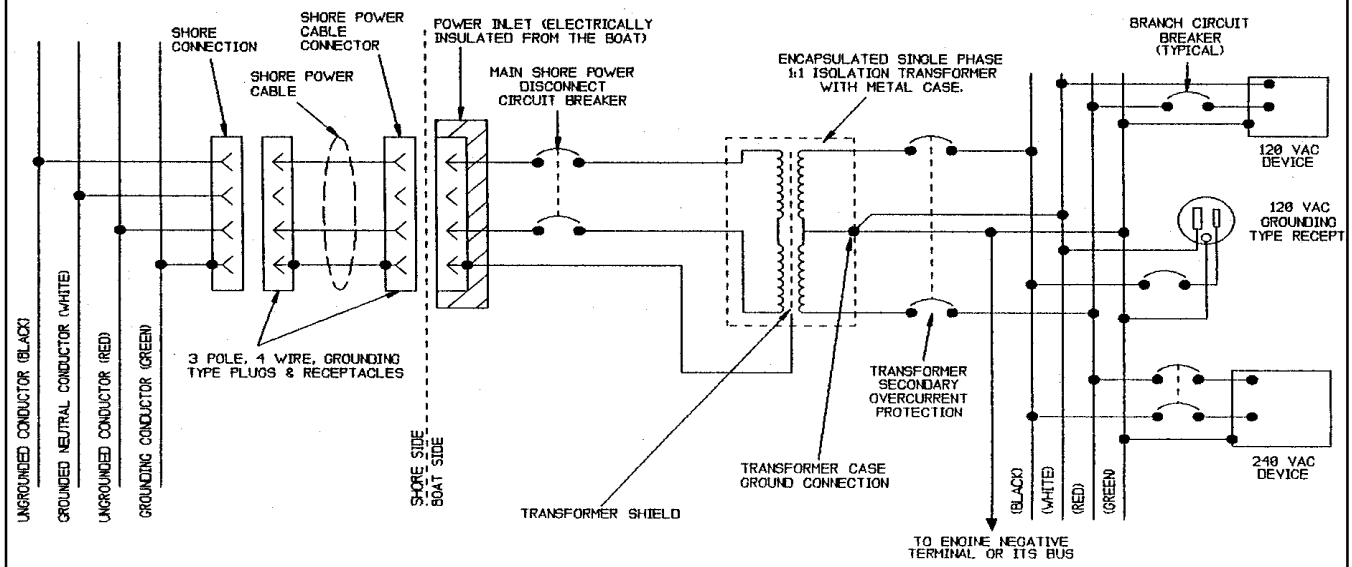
SHORE CONNECTION

SHORE POWER CABLE CONNECTOR

SHORE POWER CABLE

POWER INLET (ELECTRICALLY INSULATED FROM THE BOAT)

MAIN SHORE POWER DISCONNECT CIRCUIT BREAKER

ENCAPSULATED SINGLE PHASE 1:1 ISOLATION TRANSFORMER WITH METAL CASE.

BRANCH CIRCUIT BREAKER (TYPICAL)

120 VAC DEVICE

120 VAC GROUNDING TYPE RECEPT

3 POLE, 4 WIRE, GROUNDING TYPE PLUGS & RECEPTACLES

UNGROUNDED CONDUCTOR (BLACK)

GROUNDED NEUTRAL CONDUCTOR (WHITE)

UNGROUNDED CONDUCTOR (RED)

GROUNDING CONDUCTOR (GREEN)

SHORE SIDE

BOAT SIDE

TRANSFORMER SECONDARY OVERCURRENT PROTECTION

TRANSFORMER CASE GROUND CONNECTION

TRANSFORMER SHIELD

(BLACK)

(WHITE)

(RED)

(GREEN)

240 VAC DEVICE

TO ENGINE NEGATIVE TERMINAL OR ITS BUS